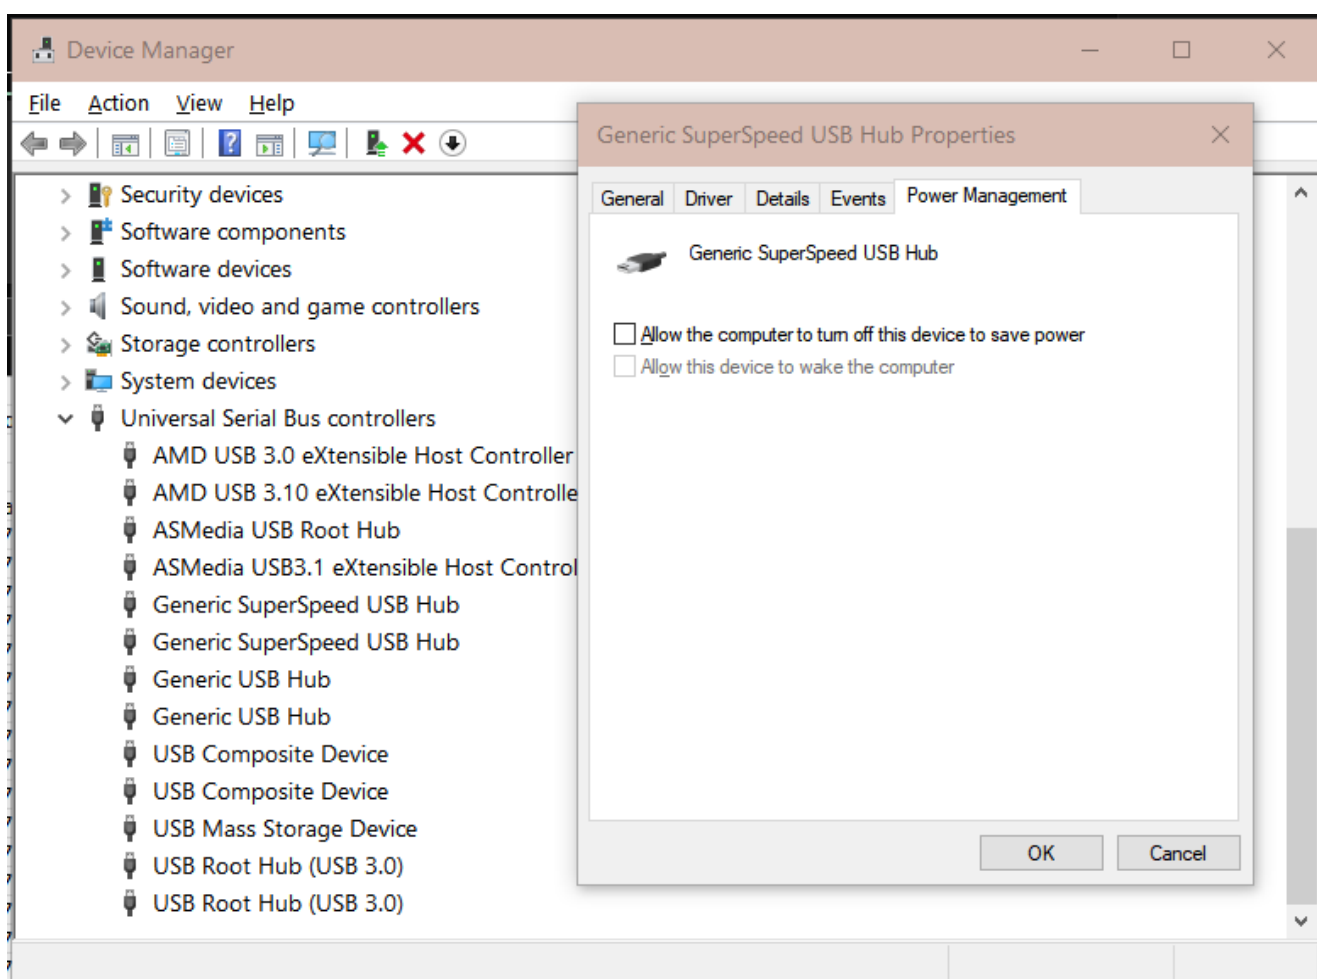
Device Manager

File Action View Help

Security devices
Software components
Software devices
Sound, video and game controllers
Storage controllers
System devices
Universal Serial Bus controllers
AMD USB 3.0 eXtensible Host Controller
AMD USB 3.10 eXtensible Host Controlle
ASMedia USB Root Hub
ASMedia USB3.1 eXtensible Host Control
Generic SuperSpeed USB Hub
Generic SuperSpeed USB Hub
Generic USB Hub
Generic USB Hub
USB Composite Device
USB Composite Device
USB Mass Storage Device
USB Root Hub (USB 3.0)
USB Root Hub (USB 3.0)

Generic SuperSpeed USB Hub Properties

General | Driver | Details | Events | Power Management

Generic SuperSpeed USB Hub

Allow the computer to turn off this device to save power
Allow this device to wake the computer

OK Cancel